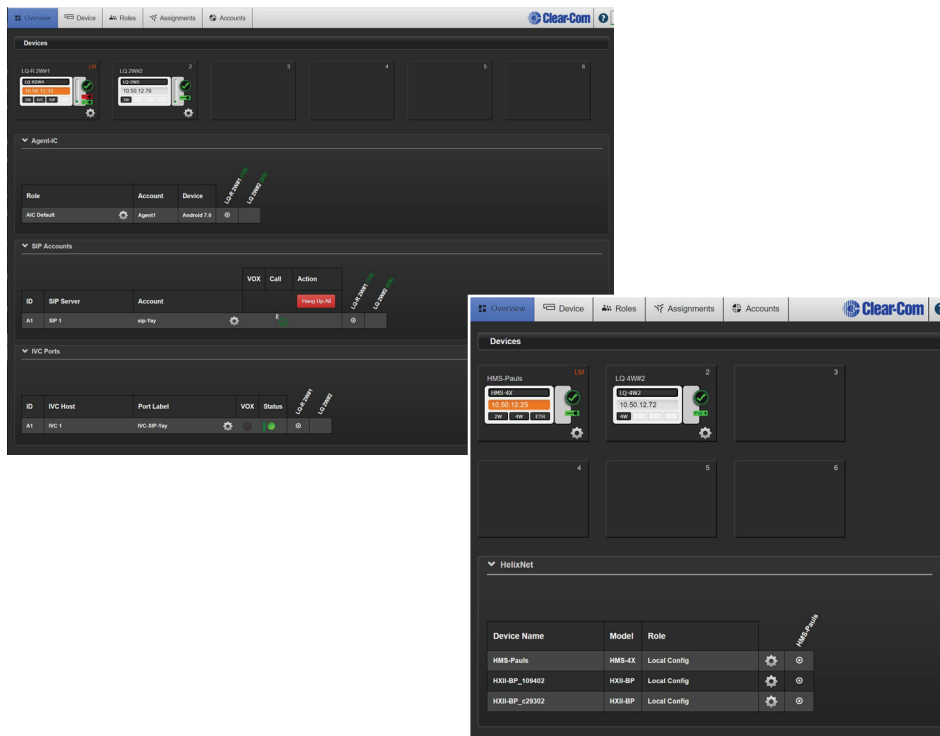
Overview Device Roles Assignments Accounts Clear-Com

Devices

LQ-R 2W#1 LM
LQ-R2W1
10.50.12.33
2W IVC SIP

LQ 2W#2 2
LQ-2W2
10.50.12.79
2W

3 4 5 6

Agent-IC

| Role | Account | Device | LQ-R 2W#1 | LQ 2W#2 |
|---|---|---|---|---|
| AIC Default | Agent1 | Android 7.0 | ⊙ | |

SIP Accounts

| ID | SIP Server | Account | VOX | Call | Action | LQ-R 2W#1 | LQ 2W#2 |
|---|---|---|---|---|---|---|---|
| A1 | SIP 1 | sip-Yay | | E | Hang Up All | ⊙ | |

IVC Ports

| ID | IVC Host | Port Label | VOX | Status | LQ-R 2W#1 | LQ 2W#2 |
|---|---|---|---|---|---|---|
| A1 | IVC 1 | IVC-SIP-Yay | | | ⊙ | |

Overview Device Roles Assignments Accounts Clear-Com

Devices

HMS-Pauls LM
HMS-4X
10.50.12.25
2W 4W ETH

LQ 4W#2 2
LQ-4W2
10.50.12.72
4W

3 4 5 6

HelixNet

| Device Name | Model | Role | HMS-Pauls |
|---|---|---|---|
| HMS-Pauls | HMS-4X | Local Config | ⊙ |
| HXII-BP_109402 | HXII-BP | Local Config | ⊙ |
| HXII-BP_c29302 | HXII-BP | Local Config | ⊙ |